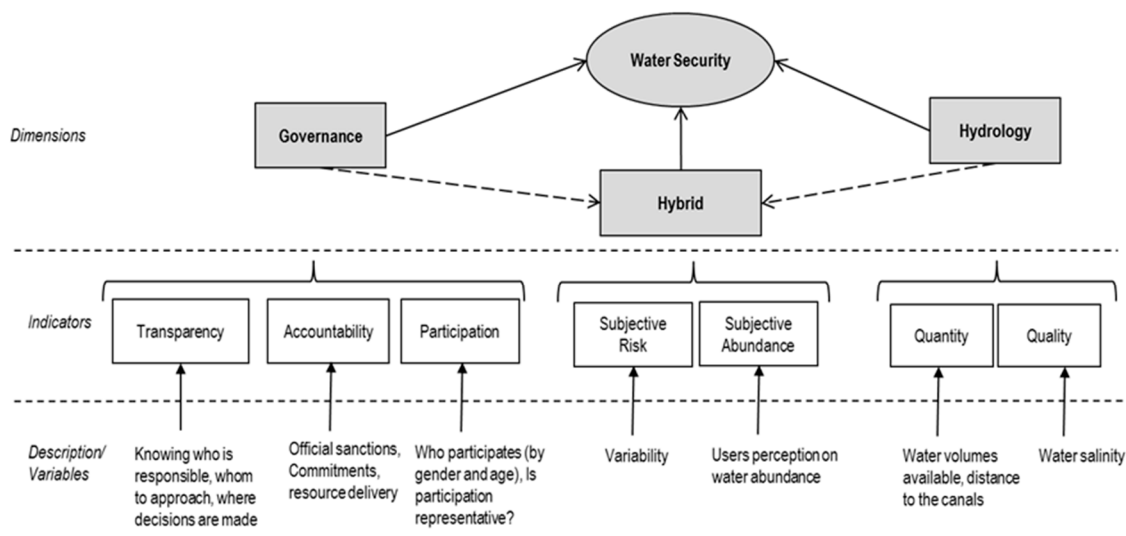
Water Security

Dimensions

Governance

Hydrology

Hybrid

Indicators

Transparency

Accountability

Participation

Subjective Risk

Subjective Abundance

Quantity

Quality

Description/ Variables

Knowing who is responsible, whom to approach, where decisions are made

Official sanctions, Commitments, resource delivery

Who participates (by gender and age), Is participation representative?

Variability

Users perception on water abundance

Water volumes available, distance to the canals

Water salinity